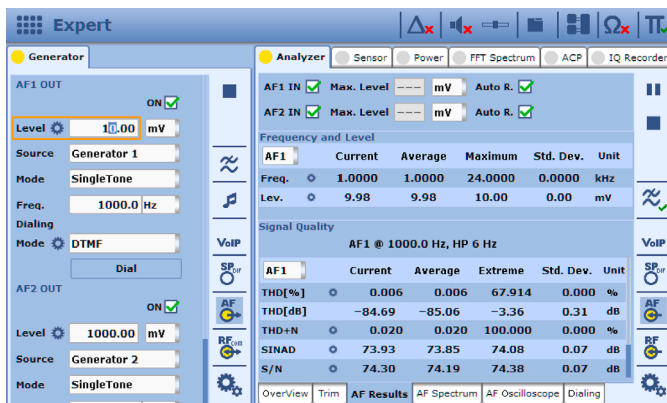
Expert

Generator

AF1 OUT

ON

Level 10.00 mV

Source Generator 1

Mode SingleTone

Freq. 1000.0 Hz

Dialing

Mode DTMF

Dial

AF2 OUT

ON

Level 1000.00 mV

Source Generator 2

Mode SingleTone

VoIP

SP

AF

RF

Analyzer | Sensor | Power | FFT Spectrum | ACP | IQ Recorder

AF1 IN Max. Level --- mV Auto R.

AF2 IN Max. Level --- mV Auto R.

Frequency and Level

| AF1 | | Current | Average | Maximum | Std. Dev. | Unit |
|---|---|---|---|---|---|---|
| Freq. | | 1.0000 | 1.0000 | 24.0000 | 0.0000 | kHz |
| Lev. | | 9.98 | 9.98 | 10.00 | 0.00 | mV |

Signal Quality

AF1 @ 1000.0 Hz, HP 6 Hz

| AF1 | | Current | Average | Extreme | Std. Dev. | Unit |
|---|---|---|---|---|---|---|
| THD[%] | | 0.006 | 0.006 | 67.914 | 0.000 | % |
| THD[dB] | | −84.69 | −85.06 | −3.36 | 0.31 | dB |
| THD+N | | 0.020 | 0.020 | 100.000 | 0.000 | % |
| SINAD | | 73.93 | 73.85 | 74.08 | 0.07 | dB |
| S/N | | 74.30 | 74.19 | 74.38 | 0.07 | dB |

OverView | Trim | AF Results | AF Spectrum | AF Oscilloscope | Dialing